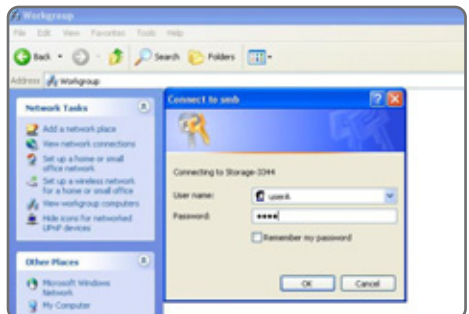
Workgroup

File Edit View Favorites Tools Help

Back Search Folders

Address Workgroup

Network Tasks

Add a network place

View network connections

Set up a home or small office network

Set up a wireless network for a home or small office

View workgroup computers

Hide icons for networked UPnP devices

Other Places

Microsoft Windows Network

My Computer

Connect to smb

Connecting to Storage-3344

User name: user4

Password: ••••

Remember my password

OK Cancel